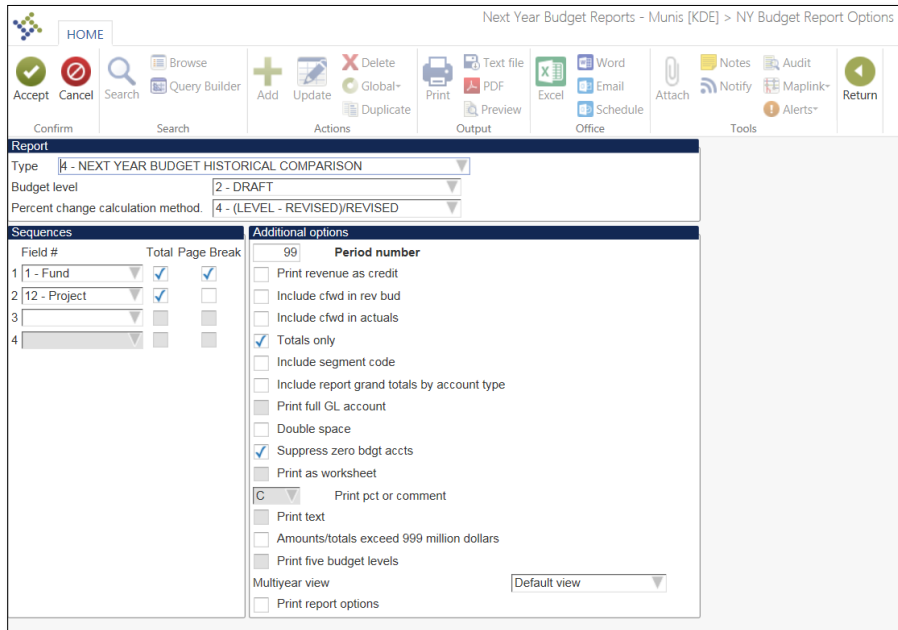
Next Year Budget Reports - Munis [KDE] > NY Budget Report Options

HOME

Accept Cancel
Confirm

Search Browse Query Builder
Search

Add Update Delete Global Duplicate
Actions

Print Text file PDF Preview
Output

Excel Word Email Schedule
Office

Attach Notes Notify Audit Maplink Alerts
Tools

Return

Report
Type 4 - NEXT YEAR BUDGET HISTORICAL COMPARISON
Budget level 2 - DRAFT
Percent change calculation method. 4 - (LEVEL - REVISED)/REVISED

Sequences
| | Field # | Total | Page Break |
|---|---|---|---|
| 1 | 1 - Fund | ✓ | ✓ |
| 2 | 12 - Project | ✓ | |
| 3 | | | |
| 4 | | | |

Additional options
99 Period number
Print revenue as credit
Include cfwd in rev bud
Include cfwd in actuals
✓ Totals only
Include segment code
Include report grand totals by account type
Print full GL account
Double space
✓ Suppress zero bdgt accts
Print as worksheet
C Print pct or comment
Print text
Amounts/totals exceed 999 million dollars
Print five budget levels
Multiyear view Default view
Print report options